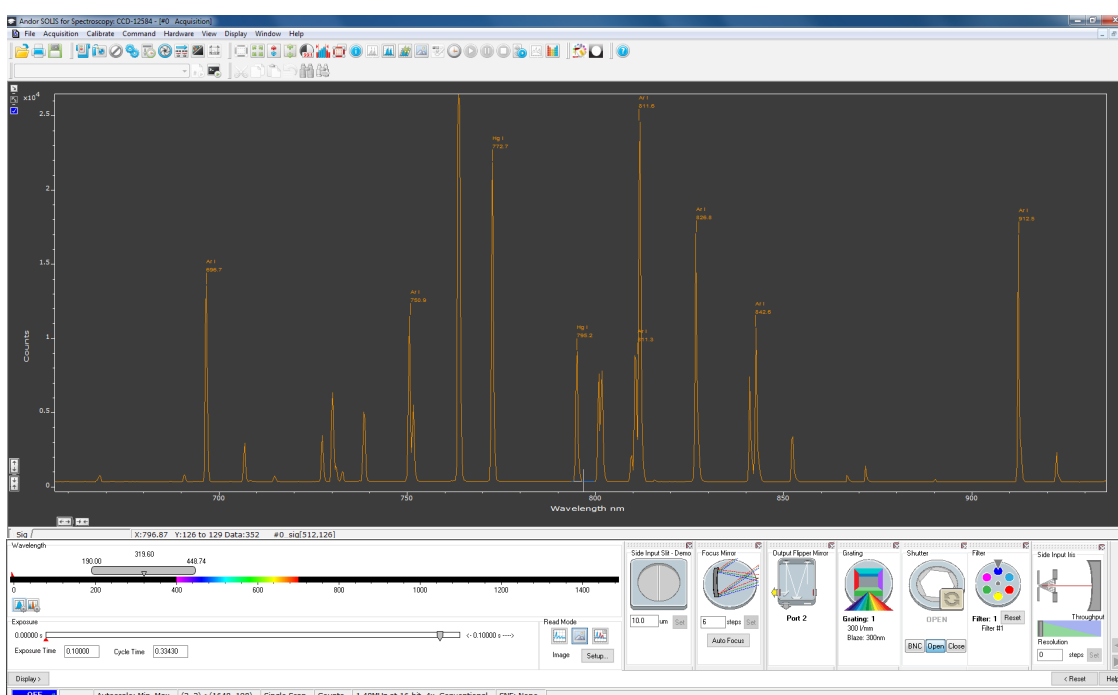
Andor SOLIS for Spectroscopy: CCD-12584 - [#0 Acquisition]

File Acquisition Calibrate Command Hardware View Display Window Help

x10$^4$

2.5
2
1.5
1
0.5
0

Counts

Ar I 696.7
Ar I 750.9
Hg I 772.7
Hg I 795.2
Ar I 811.5
Ar I 811.3
Ar I 826.5
Ar I 842.5
Ar I 912.3

700 750 800 850 900

Wavelength nm

Sig

X:796.87 Y:126 to 129 Data:352 #0 sig[512,126]

Wavelength

319.60
190.00 448.74

0 200 400 600 800 1000 1200 1400

Exposure

0.00000 s

<- 0.10000 s ---->

Exposure Time 0.10000 Cycle Time 0.33430

Read Mode

Image Setup...

Side Input Slit - Demo

10.0 um Set

Focus Mirror

6 steps Set

Auto Focus

Output Flipper Mirror

Port 2

Grating

Grating: 1
300 l/mm
Blaze: 300nm

Shutter

OPEN

BNC Open Close

Filter

Filter: 1 Reset
Filter #1

Side Input Iris

Throughput

Resolution

0 steps Set

Display >

< Reset

Help

Autoscale: Min..Max (2, 2) x (1648, 180) Single Scan Counts 1.40MHz at 16 bit, 4x, Conventional EMF: None